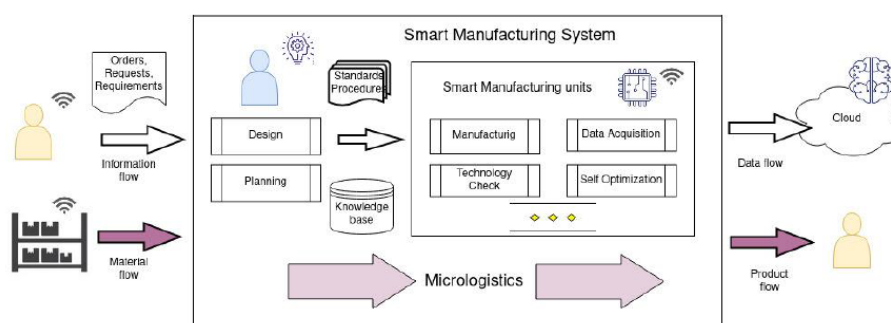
Smart Manufacturing System

Orders, Requests, Requirements

Information flow

Material flow

Standards Procedures

Design

Planning

Knowledge base

Smart Manufacturing units

Manufacturig

Data Acquisition

Technology Check

Self Optimization

Micrologistics

Data flow

Cloud

Product flow